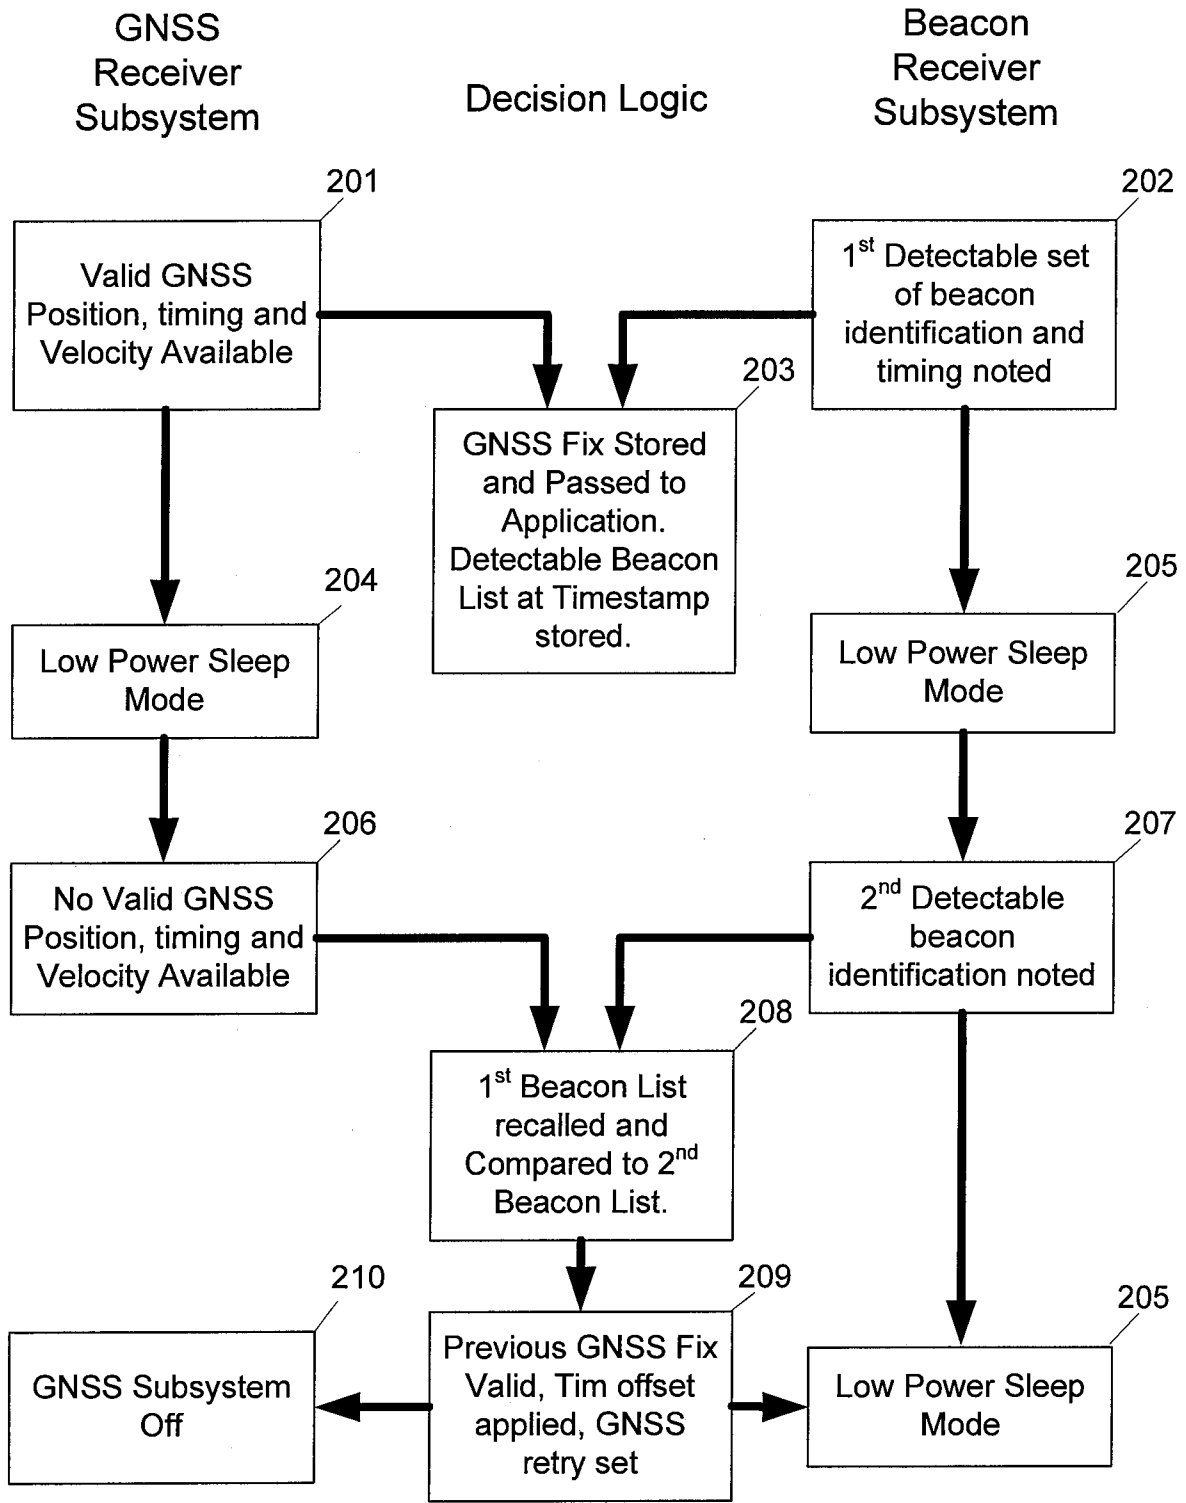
GNSS Receiver Subsystem

Decision Logic

Beacon Receiver Subsystem

201

Valid GNSS Position, timing and Velocity Available

202

1$^{st}$ Detectable set of beacon identification and timing noted

203

GNSS Fix Stored and Passed to Application. Detectable Beacon List at Timestamp stored.

204

Low Power Sleep Mode

205

Low Power Sleep Mode

206

No Valid GNSS Position, timing and Velocity Available

207

2$^{nd}$ Detectable beacon identification noted

208

1$^{st}$ Beacon List recalled and Compared to 2$^{nd}$ Beacon List.

210

GNSS Subsystem Off

209

Previous GNSS Fix Valid, Tim offset applied, GNSS retry set

205

Low Power Sleep Mode